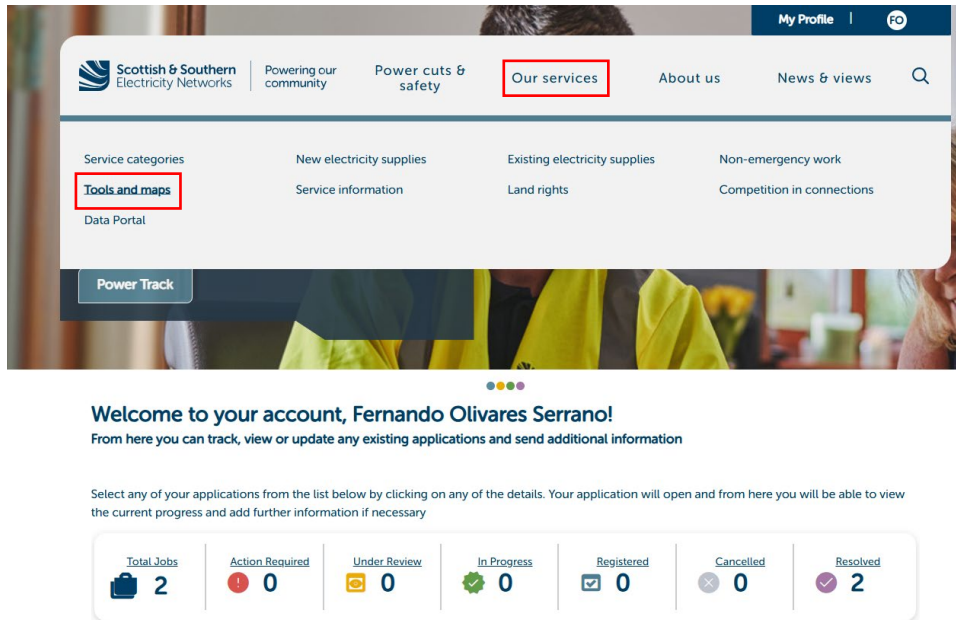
My Profile | FO

Scottish & Southern Electricity Networks | Powering our community

Power cuts & safety

Our services

About us

News & views

Service categories

Tools and maps

Data Portal

New electricity supplies

Service information

Existing electricity supplies

Land rights

Non-emergency work

Competition in connections

Power Track

Welcome to your account, Fernando Olivares Serrano!

From here you can track, view or update any existing applications and send additional information

Select any of your applications from the list below by clicking on any of the details. Your application will open and from here you will be able to view the current progress and add further information if necessary

| Total Jobs | Action Required | Under Review | In Progress | Registered | Cancelled | Resolved |
|---|---|---|---|---|---|---|
| 2 | 0 | 0 | 0 | 0 | 0 | 2 |